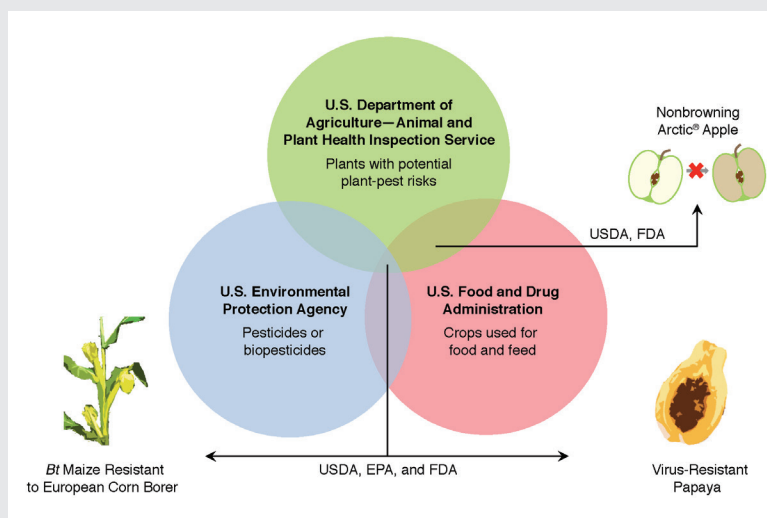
U.S. Department of Agriculture—Animal and Plant Health Inspection Service

Plants with potential plant-pest risks

Nonbrowning Arctic® Apple

USDA, FDA

U.S. Environmental Protection Agency

Pesticides or biopesticides

U.S. Food and Drug Administration

Crops used for food and feed

*Bt* Maize Resistant to European Corn Borer

USDA, EPA, and FDA

Virus-Resistant Papaya